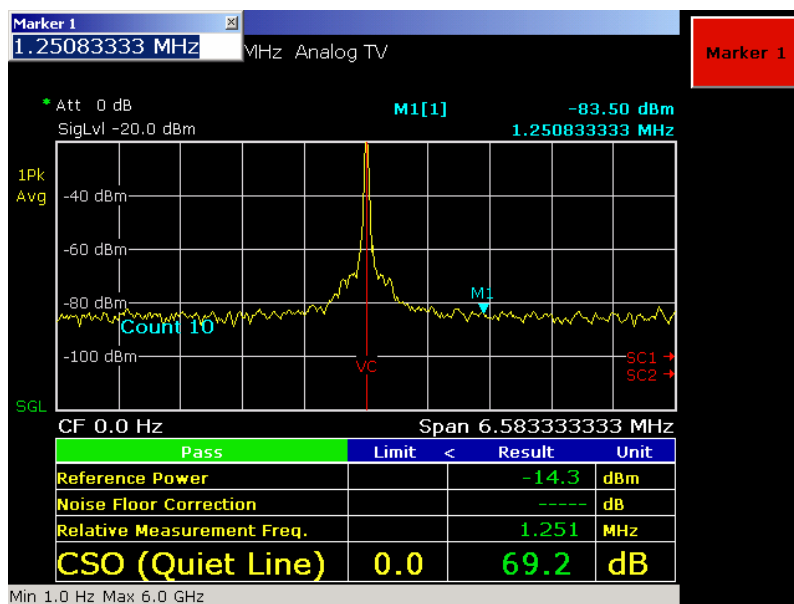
Marker 1
1.25083333 MHz

MHz Analog TV

Marker 1

* Att 0 dB
SigLvl -20.0 dBm

M1[1]
-83.50 dBm
1.250833333 MHz

1Pk
Avg

-40 dBm
-60 dBm
-80 dBm
M1
Count 10
-100 dBm
VC
SC1
SC2

SGL

CF 0.0 Hz
Span 6.583333333 MHz

| Pass | Limit | < | Result | Unit |
|---|---|---|---|---|
| Reference Power | | | -14.3 | dBm |
| Noise Floor Correction | | | ----- | dB |
| Relative Measurement Freq. | | | 1.251 | MHz |
| CSO (Quiet Line) | 0.0 | | 69.2 | dB |

Min 1.0 Hz Max 6.0 GHz